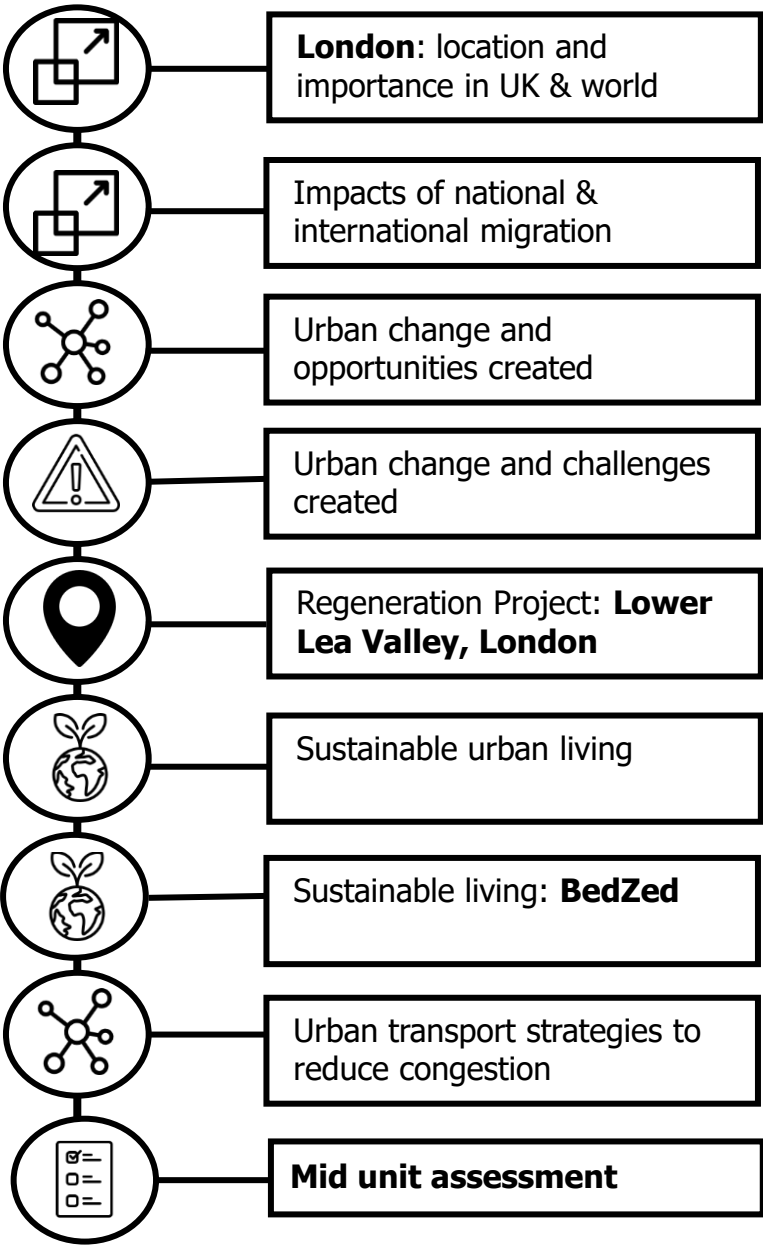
London: location and importance in UK & world

Impacts of national & international migration

Urban change and opportunities created

Urban change and challenges created

Regeneration Project: Lower Lea Valley, London

Sustainable urban living

Sustainable living: BedZed

Urban transport strategies to reduce congestion

Mid unit assessment